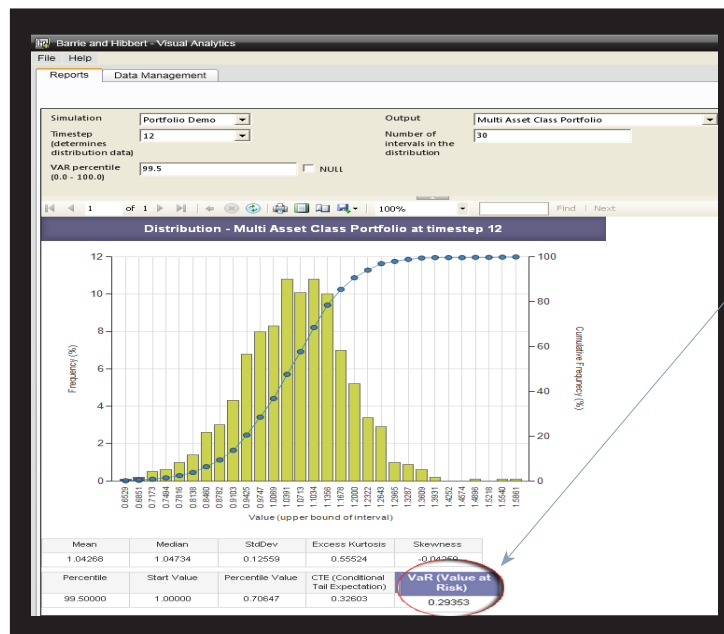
Barrie and Hibbert - Visual Analytics

File Help

Reports Data Management

Simulation Portfolio Demo

Timestep (determines distribution data) 12

VAR percentile (0.0 - 100.0) 99.5 NULL

Output Multi Asset Class Portfolio

Number of intervals in the distribution 30

1 of 1 100% Find | Next

Distribution - Multi Asset Class Portfolio at timestep 12

Frequency (%)

Cumulative Frequency (%)

12 10 8 6 4 2 0

100 80 60 40 20 0

0.6529 0.6851 0.7173 0.7494 0.7816 0.8138 0.8460 0.8782 0.9103 0.9425 0.9747 1.0069 1.0391 1.0713 1.1034 1.1356 1.1678 1.2000 1.2322 1.2643 1.2965 1.3287 1.3609 1.3931 1.4252 1.4574 1.4896 1.5218 1.5540 1.5861

Value (upper bound of interval)

| Mean | Median | StdDev | Excess Kurtosis | Skewness |
|---|---|---|---|---|
| 1.04268 | 1.04734 | 0.12559 | 0.55524 | -0.04259 |

| Percentile | Start Value | Percentile Value | CTE (Conditional Tail Expectation) | VaR (Value at Risk) |
|---|---|---|---|---|
| 99.50000 | 1.00000 | 0.70647 | 0.32603 | 0.29353 |